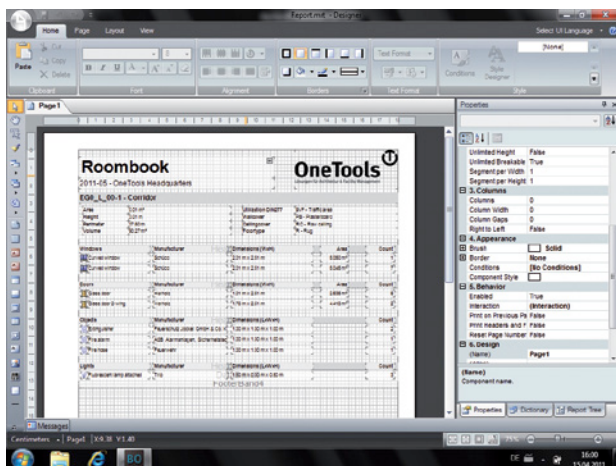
Report.mrt - Designer

Home Page Layout View

Select UI Language

Paste Cut Copy Delete

Clipboard Font Alignment Borders Text Format Style

Text Format

Conditions Style Designer

[None]

Page1

Properties

Unlimited Height False
Unlimited Breakable True
Segment per Width 1
Segment per Height 1
3. Columns
Columns 0
Column Width 0
Column Gaps 0
Right to Left False
4. Appearance
Brush Solid
Border None
Conditions [No Conditions]
Component Style
5. Behavior
Enabled True
Interaction (Interaction)
Print on Previous Pa False
Print Headers and F False
Reset Page Number False
6. Design
(Name) Page1

(Name)
Component name.

Properties Dictionary Report Tree

Roombook

OneTools

2011-05 - OneTools Headquarters

EG6_L_00-1 - Corridor

Windows Manufacturer Dimensions (HxW) Area Count

Doors Manufacturer Dimensions (HxW) Area Count

Objects Manufacturer Dimensions (LxWxH) Count

Lights Manufacturer Dimensions (LxWxH) Count

FooterBand1

Messages

Centimeters Page1 X:9.38 Y:1.40

16:00
15.04.2011